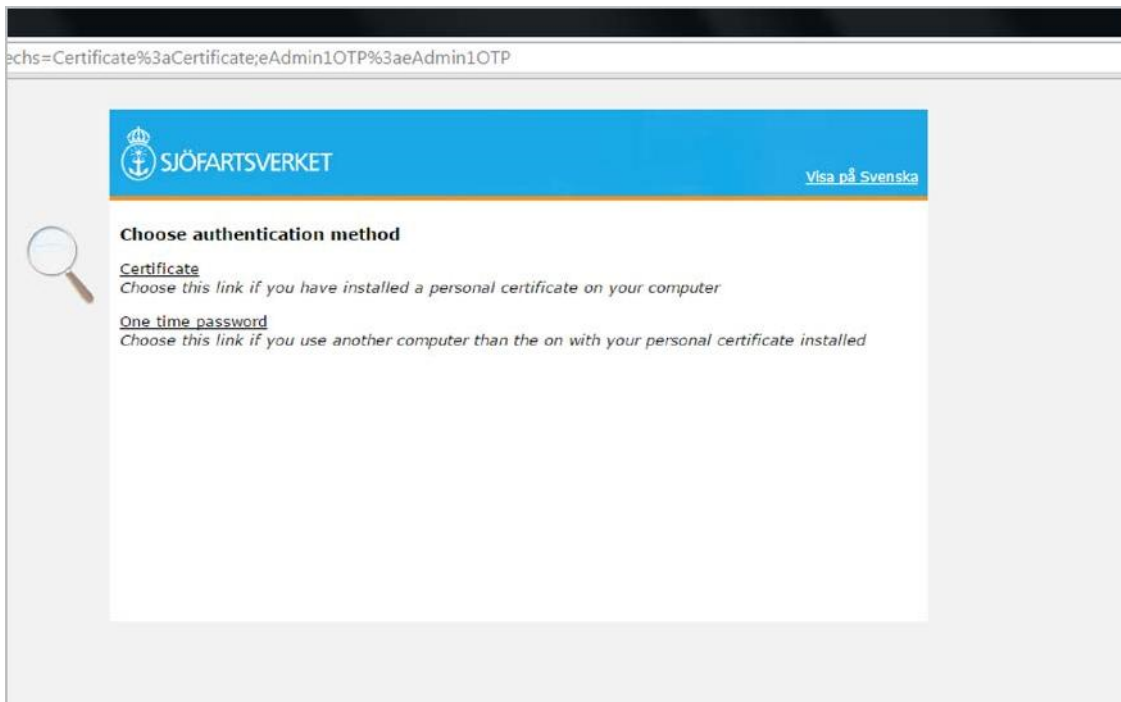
echs=Certificate%3aCertificate;eAdmin1OTP%3aeAdmin1OTP

SJÖFARTSVERKET

Visa på Svenska

Choose authentication method

Certificate
Choose this link if you have installed a personal certificate on your computer

One time password
Choose this link if you use another computer than the on with your personal certificate installed